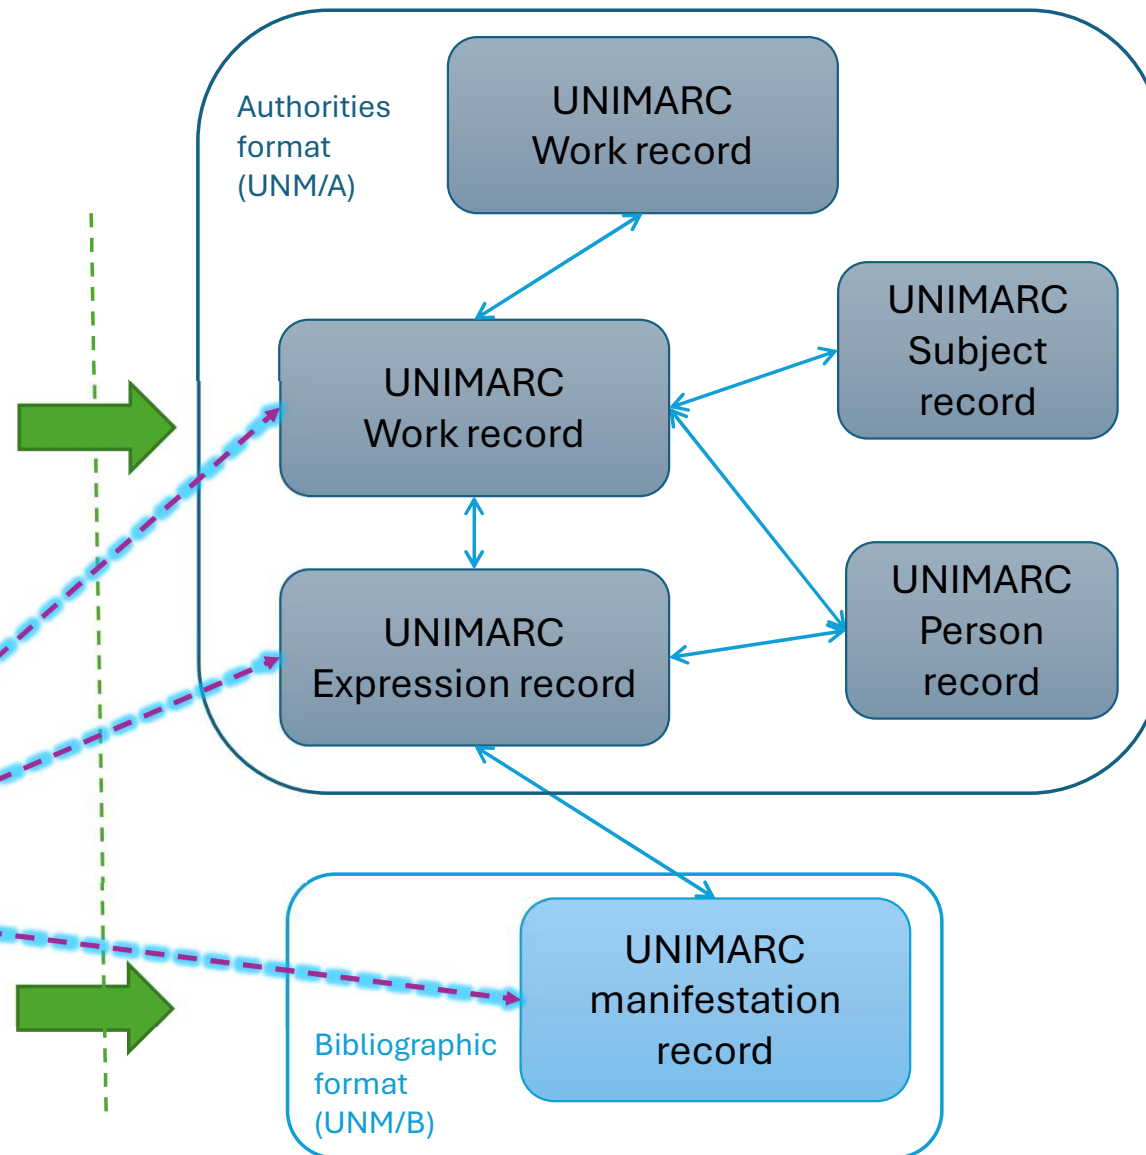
Authorities format (UNM/A)

UNIMARC Work record

UNIMARC Work record

UNIMARC Subject record

UNIMARC Expression record

UNIMARC Person record

UNIMARC manifestation record

Bibliographic format (UNM/B)